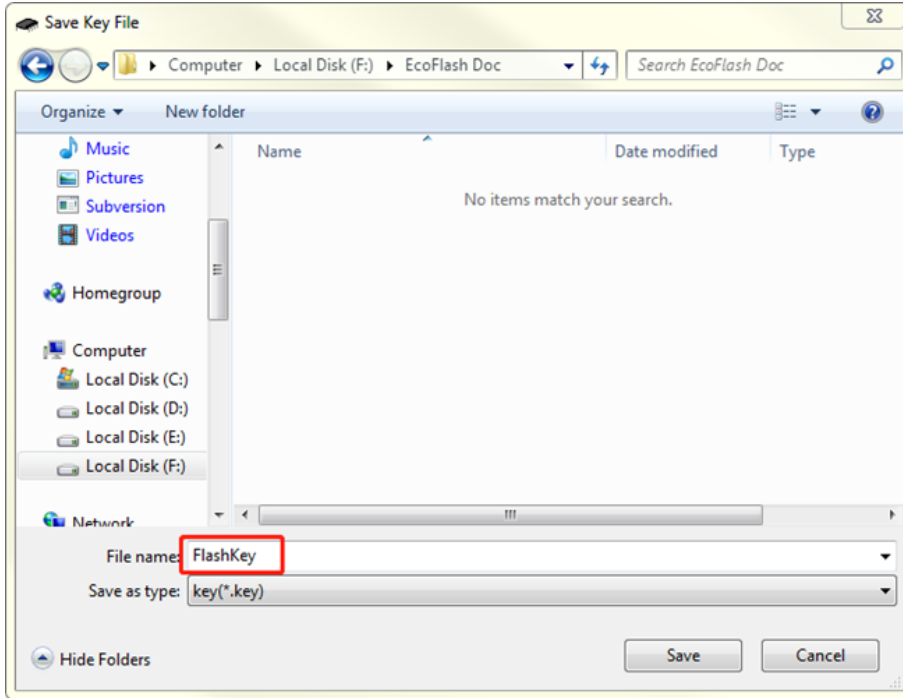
Save Key File

Computer ▸ Local Disk (F:) ▸ EcoFlash Doc

Search EcoFlash Doc

Organize ▾ New folder

Music
Pictures
Subversion
Videos

Homegroup

Computer
Local Disk (C:)
Local Disk (D:)
Local Disk (E:)
Local Disk (F:)

Network

| Name | Date modified | Type |
|---|---|---|

No items match your search.

File name: FlashKey

Save as type: key(*.key)

Hide Folders

Save

Cancel